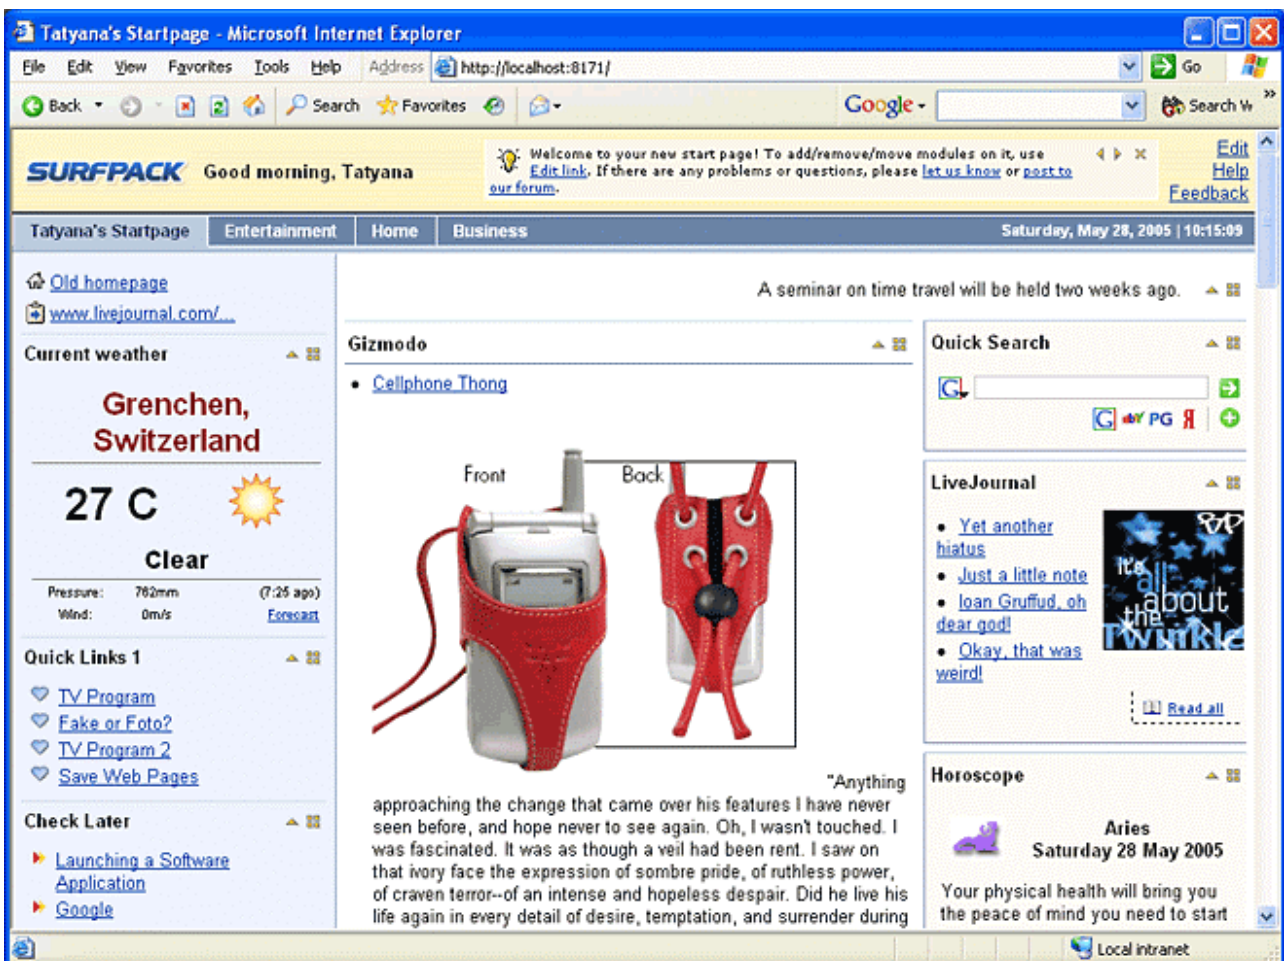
Tatyana's Startpage - Microsoft Internet Explorer

File Edit View Favorites Tools Help Address http://localhost:8171/ Go

Back Search Favorites Google Search W

SURFPACK Good morning, Tatyana

Welcome to your new start page! To add/remove/move modules on it, use Edit link. If there are any problems or questions, please let us know or post to our forum.

Edit
Help
Feedback

Tatyana's Startpage | Entertainment | Home | Business | Saturday, May 28, 2005 | 10:15:09

Old homepage
www.livejournal.com/...

Current weather

Grenchen, Switzerland

27 C

Clear

Pressure: 762mm (7:25 ago)
Wind: 0m/s Forecast

Quick Links 1

TV Program
Fake or Foto?
TV Program 2
Save Web Pages

Check Later

Launching a Software Application
Google

A seminar on time travel will be held two weeks ago.

Gizmodo

• Cellphone Thong

Front Back

"Anything approaching the change that came over his features I have never seen before, and hope never to see again. Oh, I wasn't touched. I was fascinated. It was as though a veil had been rent. I saw on that ivory face the expression of sombre pride, of ruthless power, of craven terror--of an intense and hopeless despair. Did he live his life again in every detail of desire, temptation, and surrender during

Quick Search

PG

LiveJournal

• Yet another hiatus
• Just a little note
• Ioan Gruffud, oh dear god!
• Okay, that was weird!

It's all about the Twinkle

Read all

Horoscope

Aries
Saturday 28 May 2005

Your physical health will bring you the peace of mind you need to start

Local intranet